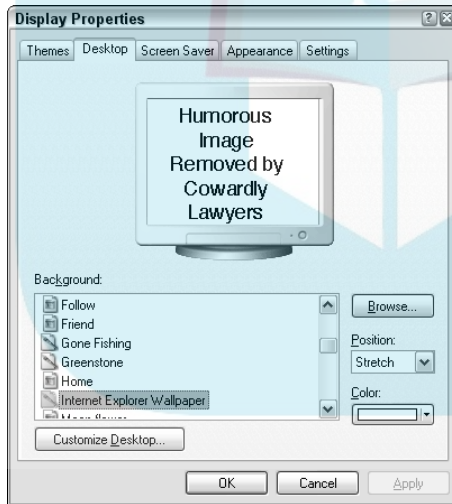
Display Properties

Themes | Desktop | Screen Saver | Appearance | Settings

Humorous Image Removed by Cowardly Lawyers

Background:

Follow
Friend
Gone Fishing
Greenstone
Home
Internet Explorer Wallpaper
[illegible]

Browse...

Position:

Stretch

Color:

Customize Desktop...

OK | Cancel | Apply